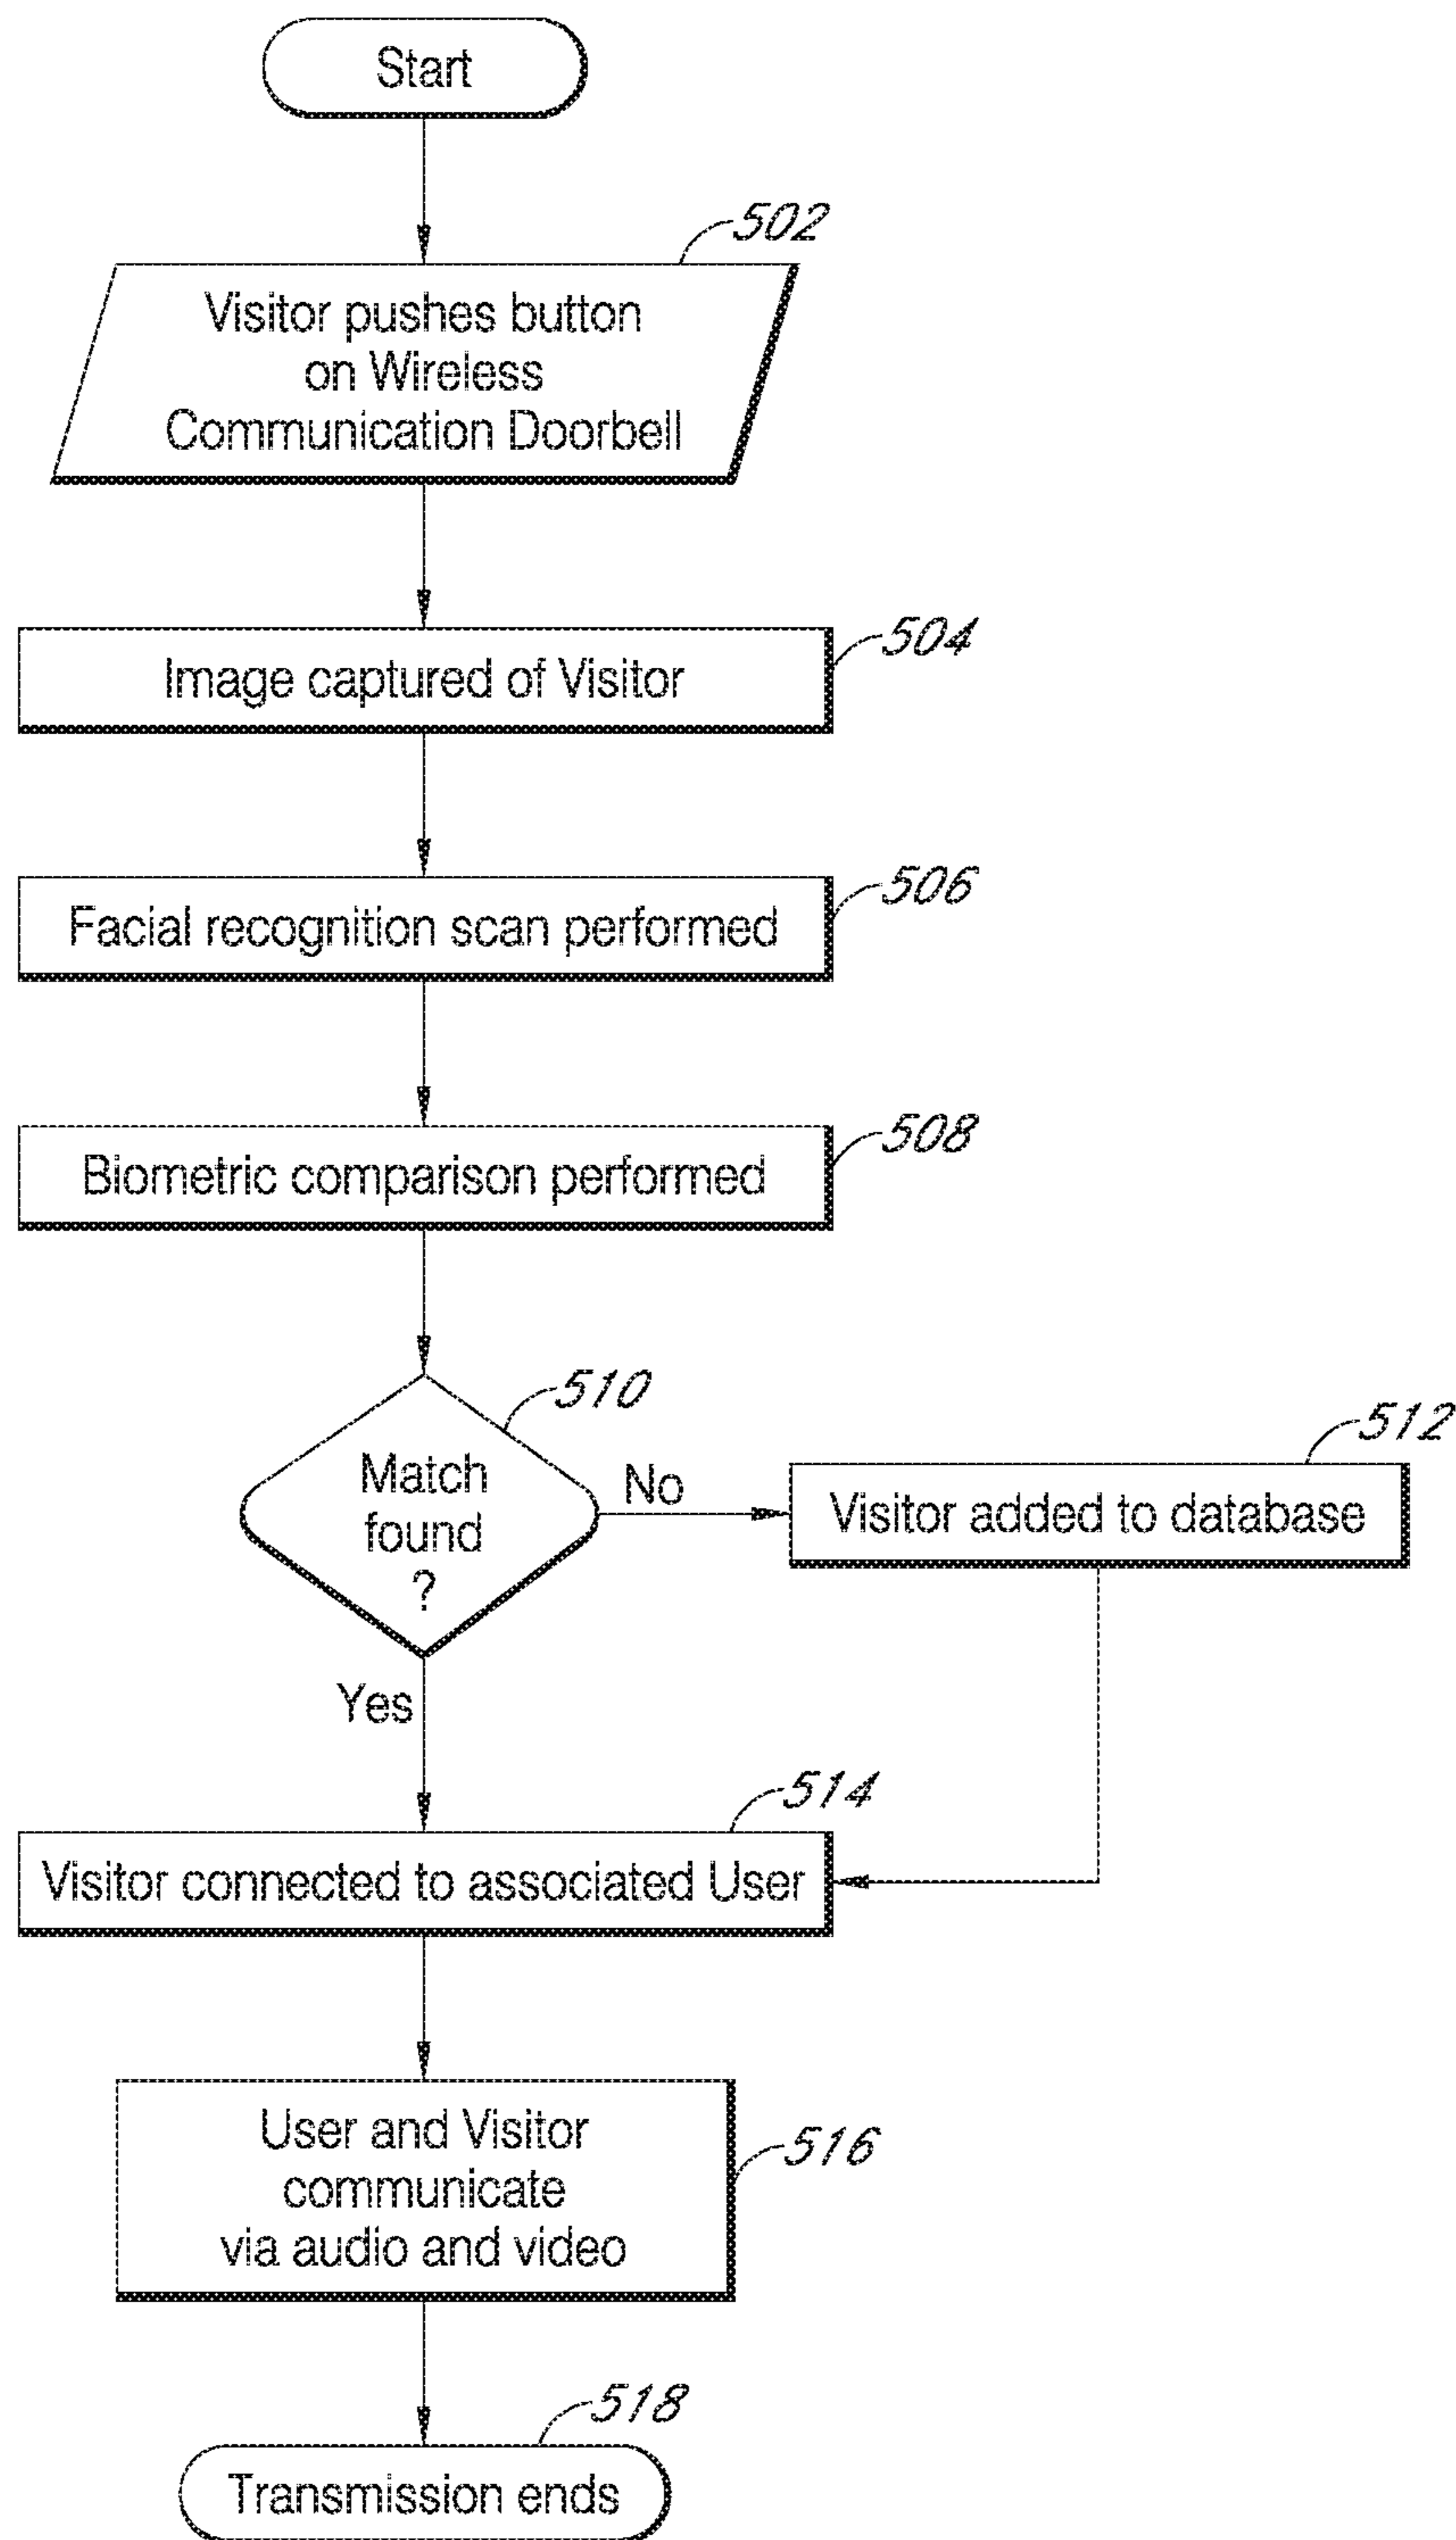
Start

502

Visitor pushes button on Wireless Communication Doorbell

504

Image captured of Visitor

506

Facial recognition scan performed

508

Biometric comparison performed

510

Match found ?

No

512

Visitor added to database

Yes

514

Visitor connected to associated User

516

User and Visitor communicate via audio and video

518

Transmission ends